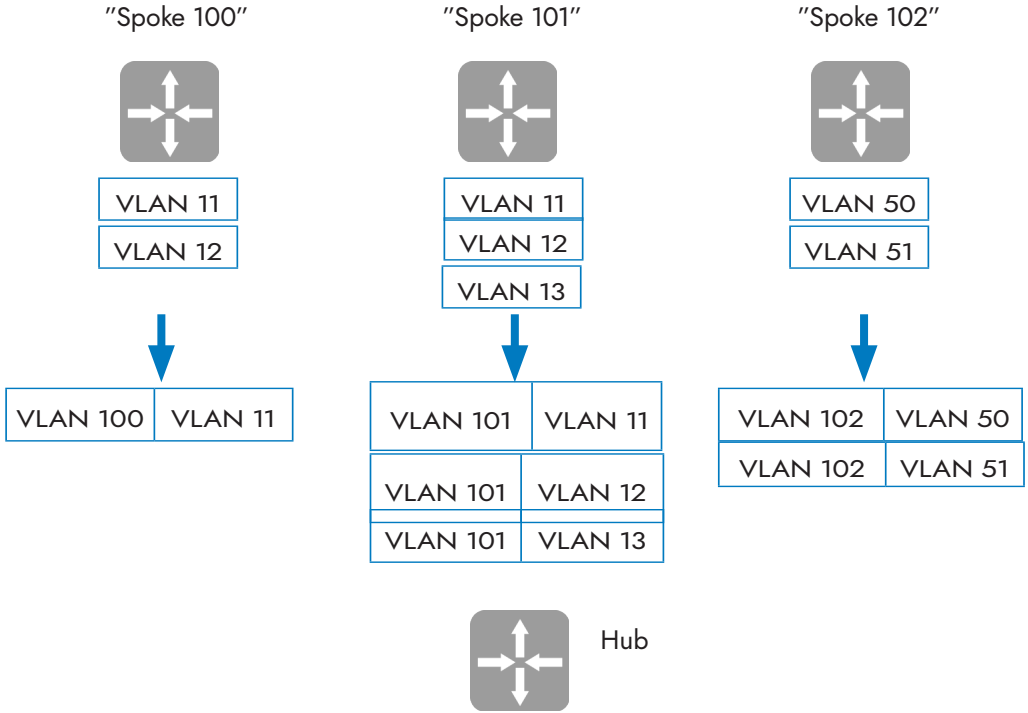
"Spoke 100"

VLAN 11
VLAN 12

| VLAN 100 | VLAN 11 |
|---|---|

"Spoke 101"

VLAN 11
VLAN 12
VLAN 13

| VLAN 101 | VLAN 11 |
|---|---|
| VLAN 101 | VLAN 12 |
| VLAN 101 | VLAN 13 |

"Spoke 102"

VLAN 50
VLAN 51

| VLAN 102 | VLAN 50 |
|---|---|
| VLAN 102 | VLAN 51 |

Hub